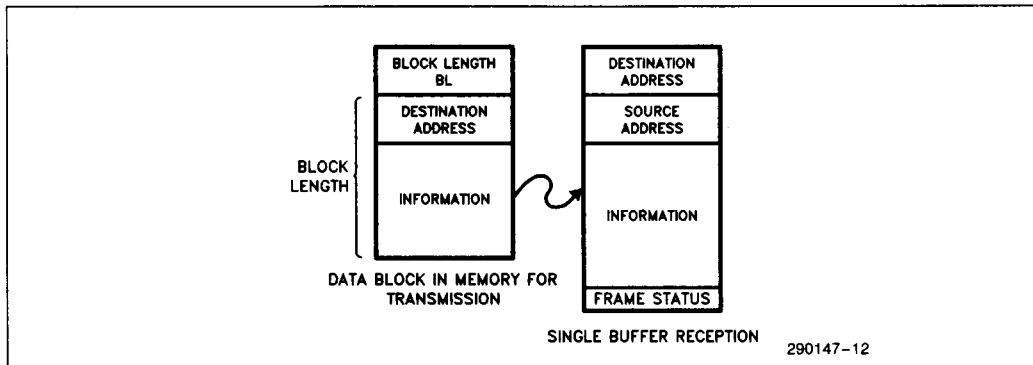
BLOCK LENGTH BL

DESTINATION ADDRESS

BLOCK LENGTH

INFORMATION

DATA BLOCK IN MEMORY FOR TRANSMISSION

DESTINATION ADDRESS

SOURCE ADDRESS

INFORMATION

FRAME STATUS

SINGLE BUFFER RECEPTION

290147–12